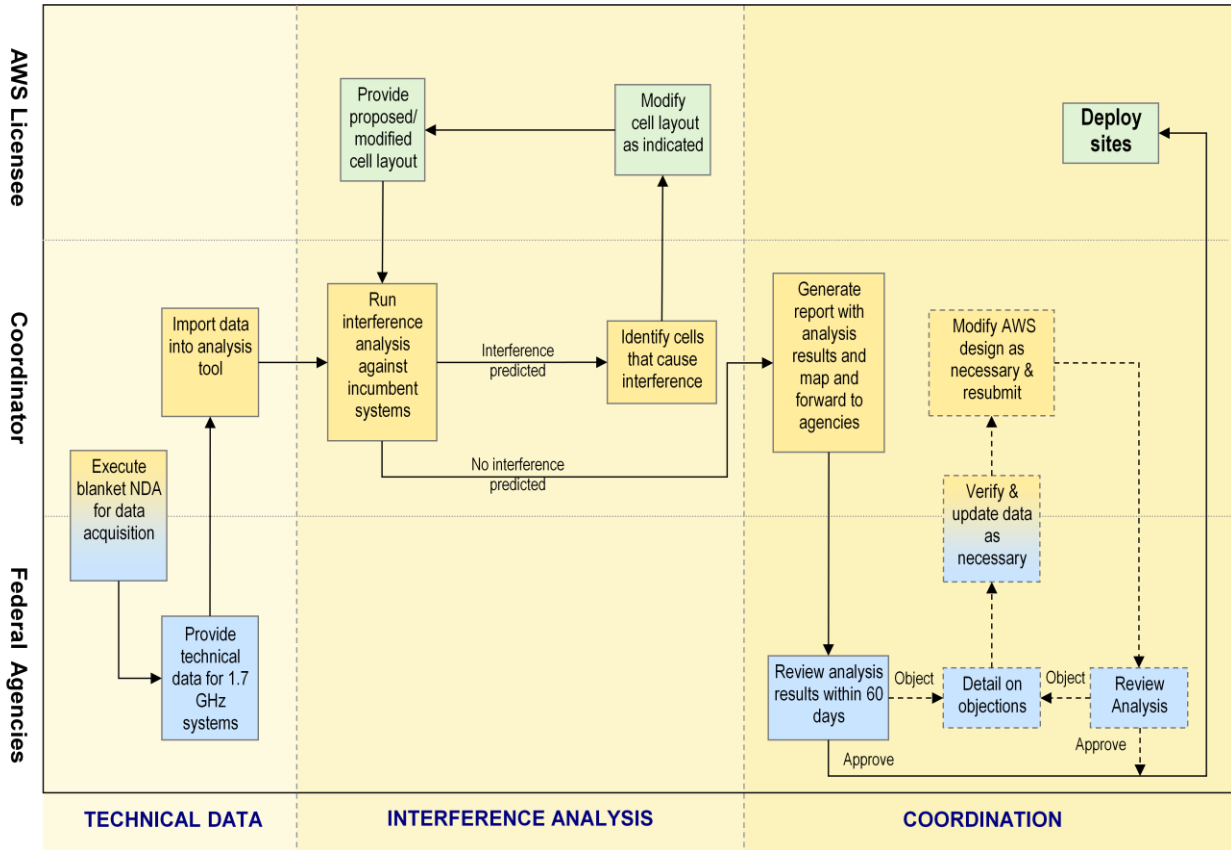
AWS Licensee

Coordinator

Federal Agencies

Provide proposed/ modified cell layout

Modify cell layout as indicated

Deploy sites

Import data into analysis tool

Run interference analysis against incumbent systems

Interference predicted

Identify cells that cause interference

No interference predicted

Generate report with analysis results and map and forward to agencies

Modify AWS design as necessary & resubmit

Execute blanket NDA for data acquisition

Verify & update data as necessary

Provide technical data for 1.7 GHz systems

Review analysis results within 60 days

Object

Detail on objections

Object

Review Analysis

Approve

Approve

TECHNICAL DATA

INTERFERENCE ANALYSIS

COORDINATION